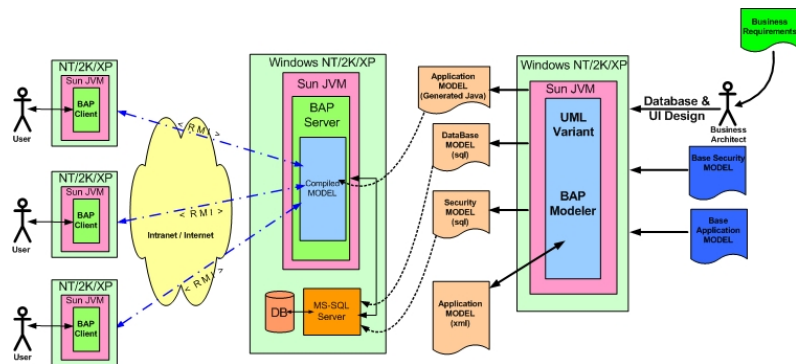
NT/2K/XP
Sun JVM
BAP Client
User

NT/2K/XP
Sun JVM
BAP Client
User

NT/2K/XP
Sun JVM
BAP Client
User

< R M I >
< R M I >
< R M I >
Intranet / Internet

Windows NT/2K/XP
Sun JVM
BAP Server
Compiled MODEL
DB
MS-SQL Server

Application MODEL (Generated Java)
DataBase MODEL (sql)
Security MODEL (sql)
Application MODEL (xml)

Windows NT/2K/XP
Sun JVM
UML Variant
BAP Modeler

Business Requirements
Database & UI Design
Business Architect
Base Security MODEL
Base Application MODEL